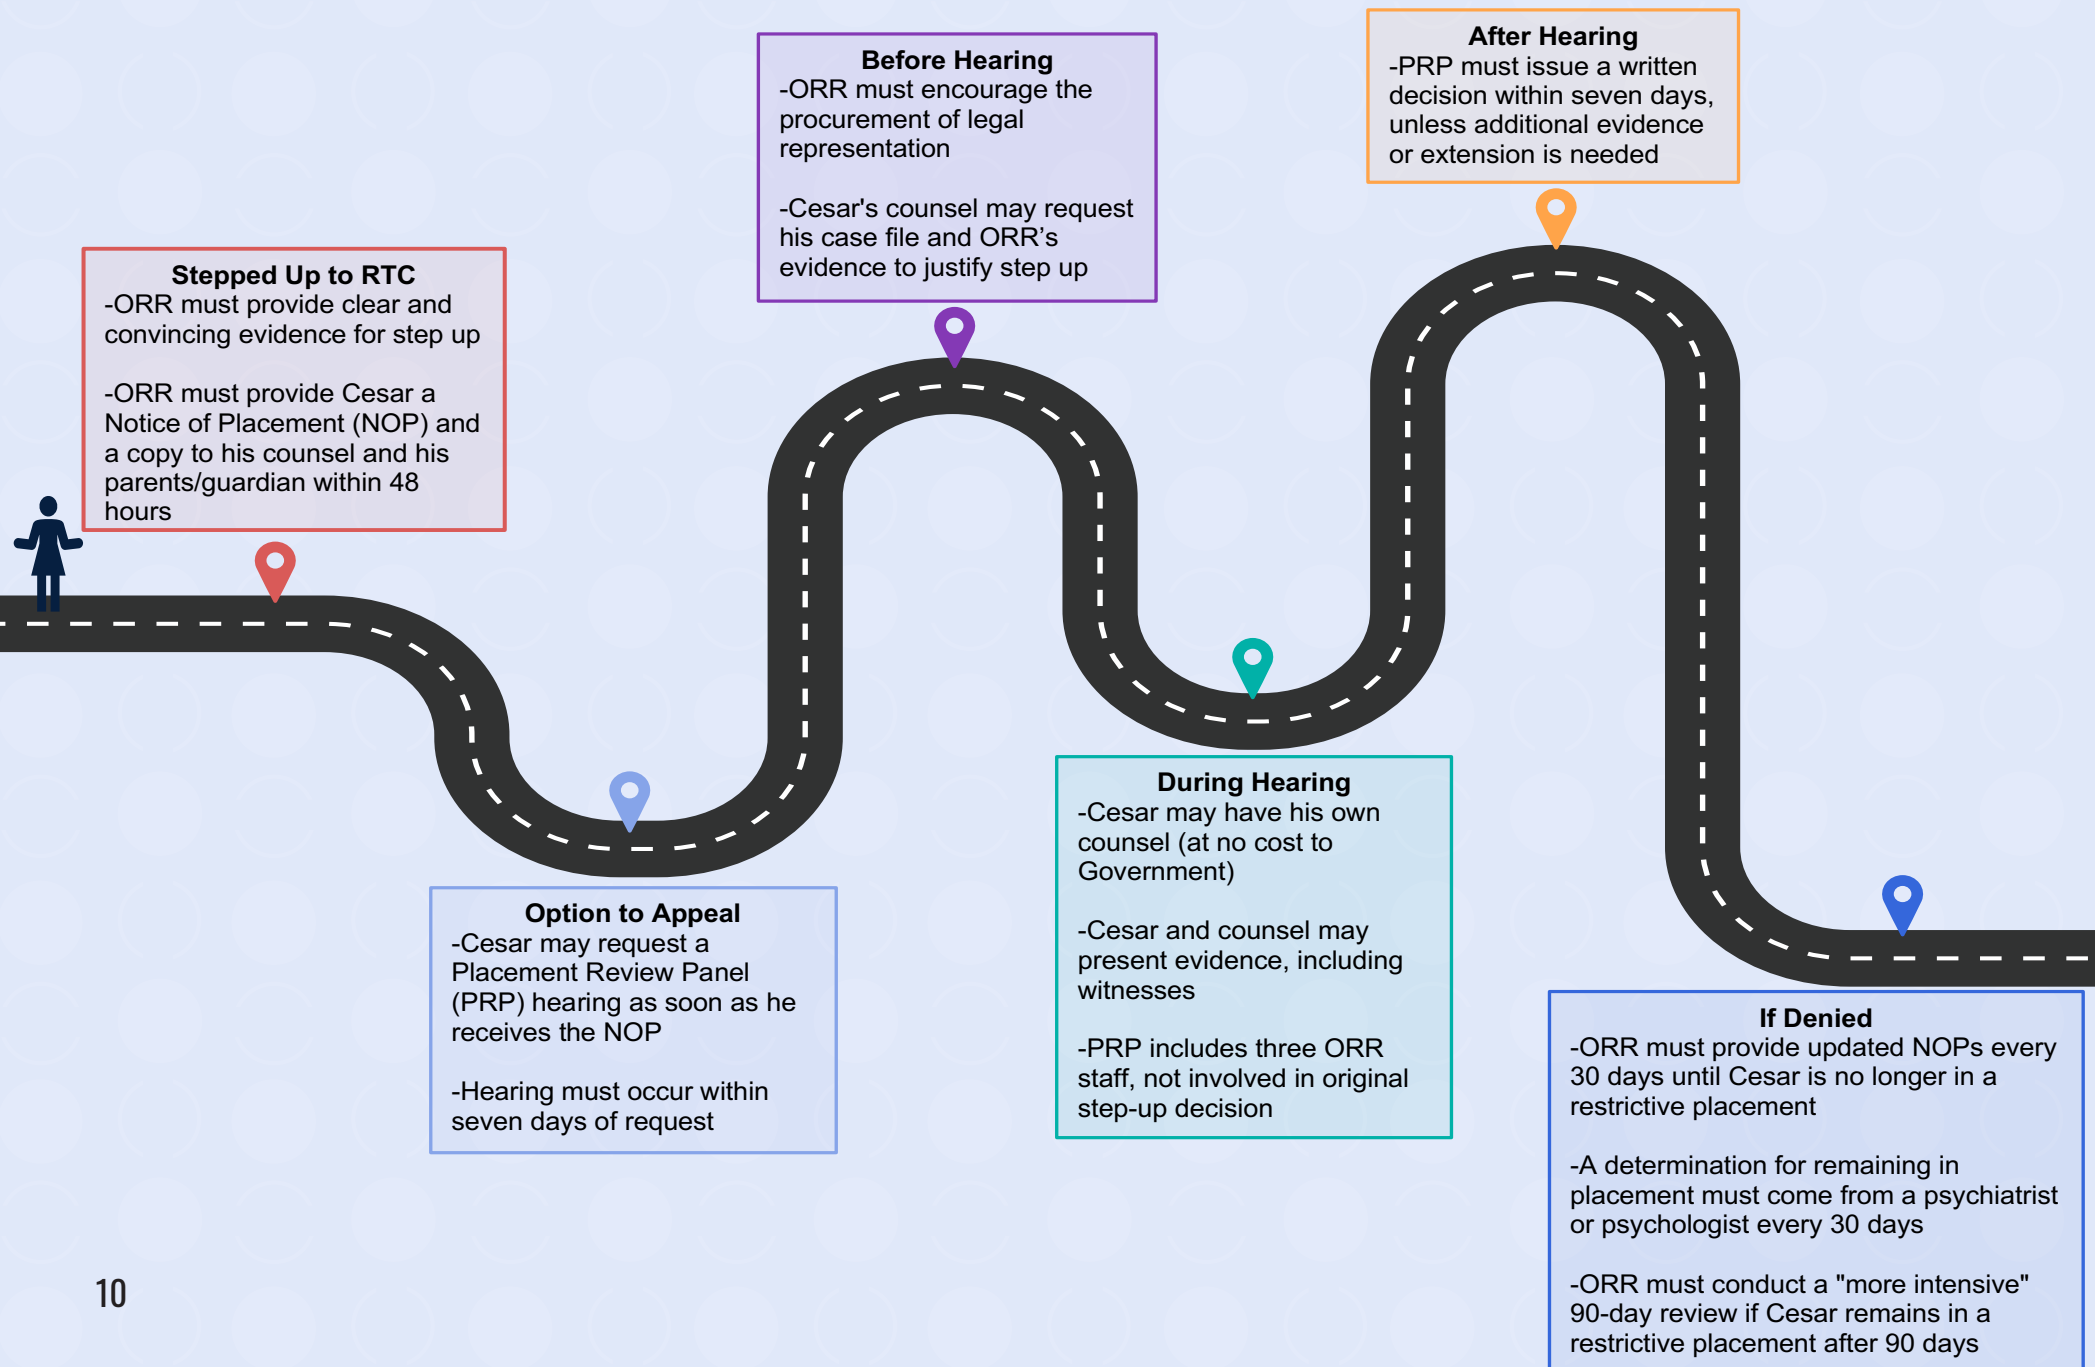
Stepped Up to RTC
-ORR must provide clear and convincing evidence for step up

-ORR must provide Cesar a Notice of Placement (NOP) and a copy to his counsel and his parents/guardian within 48 hours

Option to Appeal
-Cesar may request a Placement Review Panel (PRP) hearing as soon as he receives the NOP

-Hearing must occur within seven days of request

Before Hearing
-ORR must encourage the procurement of legal representation

-Cesar's counsel may request his case file and ORR's evidence to justify step up

During Hearing
-Cesar may have his own counsel (at no cost to Government)

-Cesar and counsel may present evidence, including witnesses

-PRP includes three ORR staff, not involved in original step-up decision

After Hearing
-PRP must issue a written decision within seven days, unless additional evidence or extension is needed

If Denied
-ORR must provide updated NOPs every 30 days until Cesar is no longer in a restrictive placement

-A determination for remaining in placement must come from a psychiatrist or psychologist every 30 days

-ORR must conduct a "more intensive" 90-day review if Cesar remains in a restrictive placement after 90 days

10